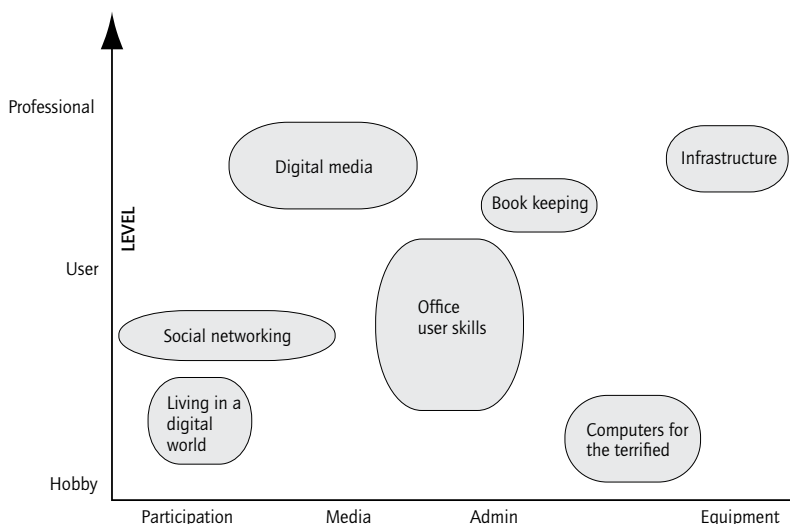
Professional

User

Hobby

LEVEL

Digital media

Infrastructure

Book keeping

Office user skills

Social networking

Living in a digital world

Computers for the terrified

Participation

Media

Admin

Equipment